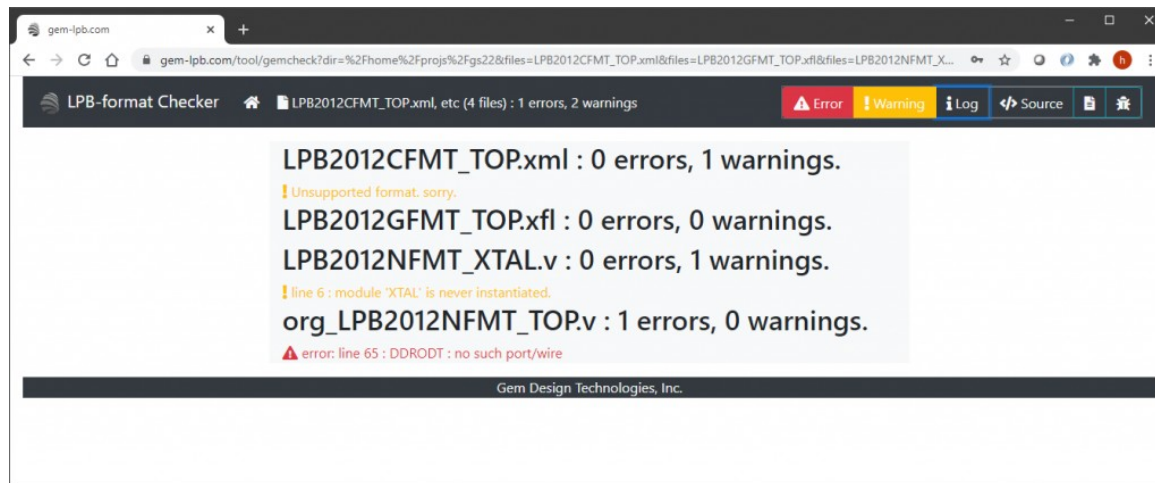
gem-lpb.com ×
+

gem-lpb.com/tool/gemcheck?dir=%2Fhome%2Fprojs%2Fgs22&files=LPB2012CFMT_TOP.xml&files=LPB2012GFMT_TOP.xfl&files=LPB2012NFMT_X...

LPB-format Checker
LPB2012CFMT_TOP.xml, etc (4 files) : 1 errors, 2 warnings
Error
Warning
Log
Source

LPB2012CFMT_TOP.xml : 0 errors, 1 warnings.

! Unsupported format. sorry.

LPB2012GFMT_TOP.xfl : 0 errors, 0 warnings.

LPB2012NFMT_XTAL.v : 0 errors, 1 warnings.

! line 6 : module 'XTAL' is never instantiated.

org_LPB2012NFMT_TOP.v : 1 errors, 0 warnings.

error: line 65 : DDRODT : no such port/wire

Gem Design Technologies, Inc.